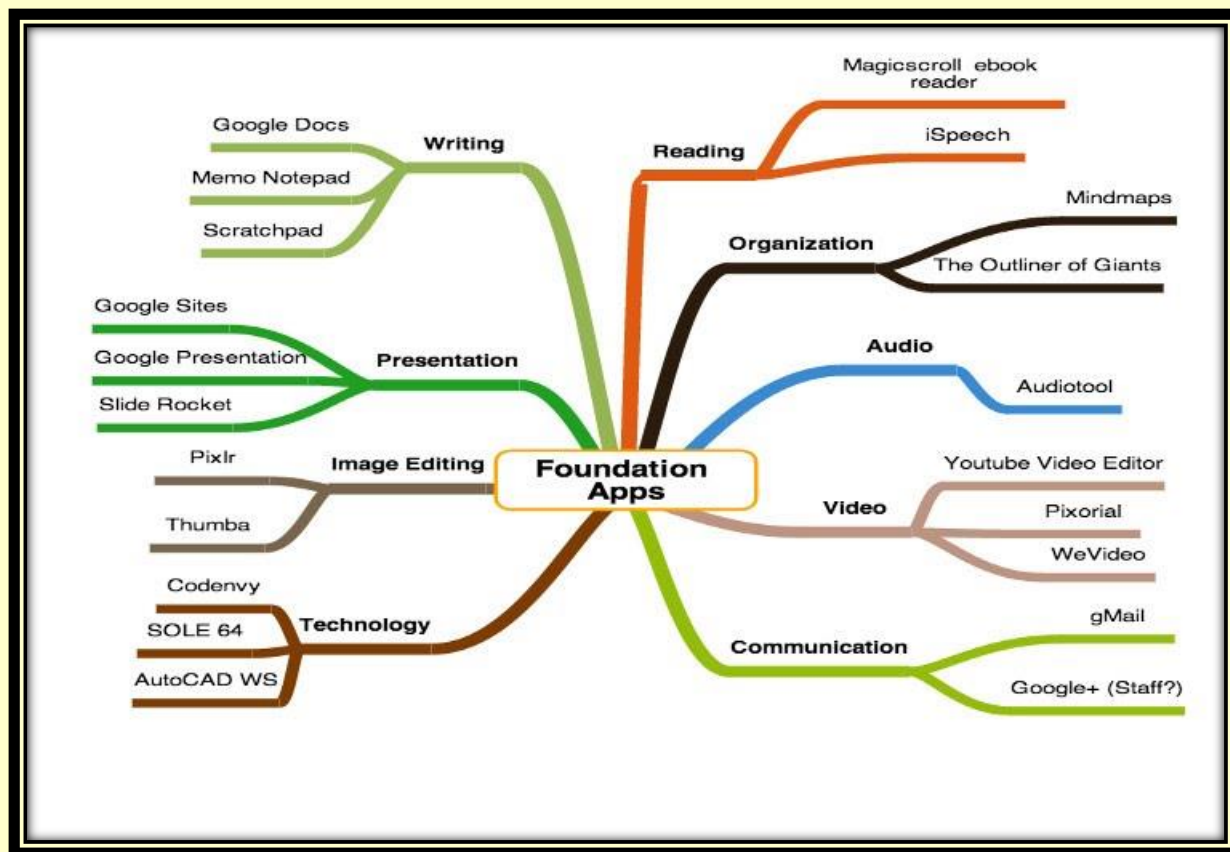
Foundation Apps

Writing
Google Docs
Memo Notepad
Scratchpad

Presentation
Google Sites
Google Presentation
Slide Rocket

Image Editing
Pixlr
Thumba

Technology
Codenvy
SOLE 64
AutoCAD WS

Reading
Magicscroll ebook reader
iSpeech

Organization
Mindmaps
The Outliner of Giants

Audio
Audiotool

Video
Youtube Video Editor
Pixorial
WeVideo

Communication
gMail
Google+ (Staff?)